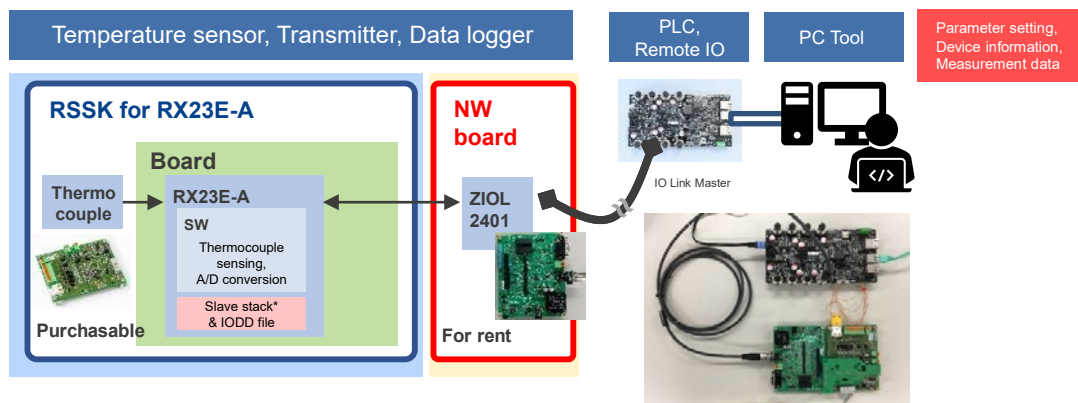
Temperature sensor, Transmitter, Data logger

PLC, Remote IO

PC Tool

Parameter setting, Device information, Measurement data

RSSK for RX23E-A

Board

Thermo couple

RX23E-A

SW

Thermocouple sensing, A/D conversion

Slave stack* & IODD file

Purchasable

NW board

ZIOL 2401

For rent

IO Link Master

</>